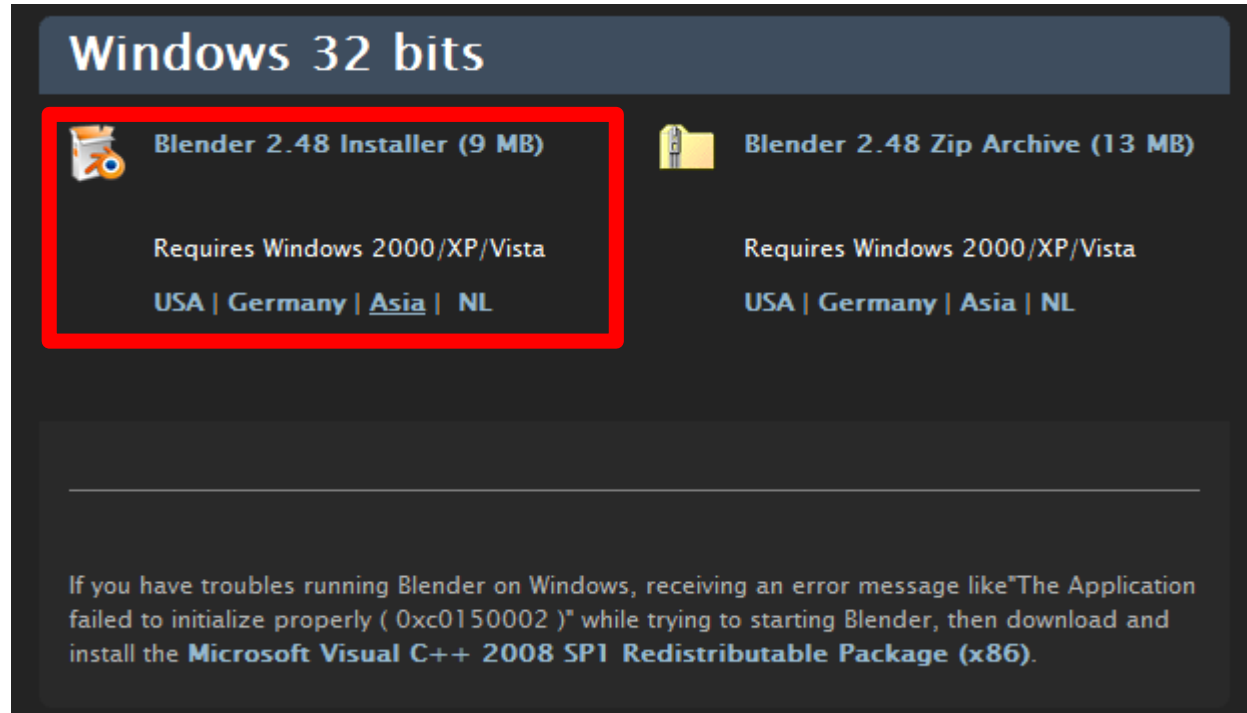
Windows 32 bits

Blender 2.48 Installer (9 MB)

Requires Windows 2000/XP/Vista

USA | Germany | Asia | NL

Blender 2.48 Zip Archive (13 MB)

Requires Windows 2000/XP/Vista

USA | Germany | Asia | NL

If you have troubles running Blender on Windows, receiving an error message like"The Application failed to initialize properly ( 0xc0150002 )" while trying to starting Blender, then download and install the Microsoft Visual C++ 2008 SP1 Redistributable Package (x86).